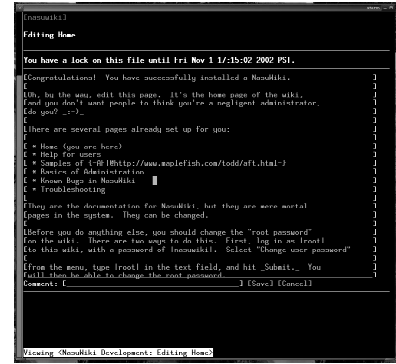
[nasuwiki]

Editing Home

You have a lock on this file until Fri Nov 1 17:15:02 2002 PST.

[Congratulations! You have successfully installed a NasuWiki. ]
[ ]
[Uh, by the way, edit this page. It's the home page of the wiki, ]
[and you don't want people to think you're a negligent administrator. ]
[do you? _:-)_ ]
[ ]
[There are several pages already set up for you: ]
[ ]
[ * Home (you are here) ]
[ * Help for users ]
[ * Samples of {-AFTHttp://www.maplefish.com/todd/aft.html-} ]
[ * Basics of Administration ]
[ * Known Bugs in NasuWiki ]
[ * Troubleshooting ]
[ ]
[They are the documentation for NasuWiki, but they are mere mortal ]
[pages in the system. They can be changed. ]
[ ]
[Before you do anything else, you should change the "root password" ]
[on the wiki. There are two ways to do this. First, log in as [root] ]
[to this wiki, with a password of [nasuwiki]. Select "Change user password" ]
[ ]
[From the menu, type [root] in the text field, and hit _Submit_. You ]
[will then be able to change the root password. ]
Comment: [ ] [Save] [Cancel]

Viewing <NasuWiki Development: Editing Home>